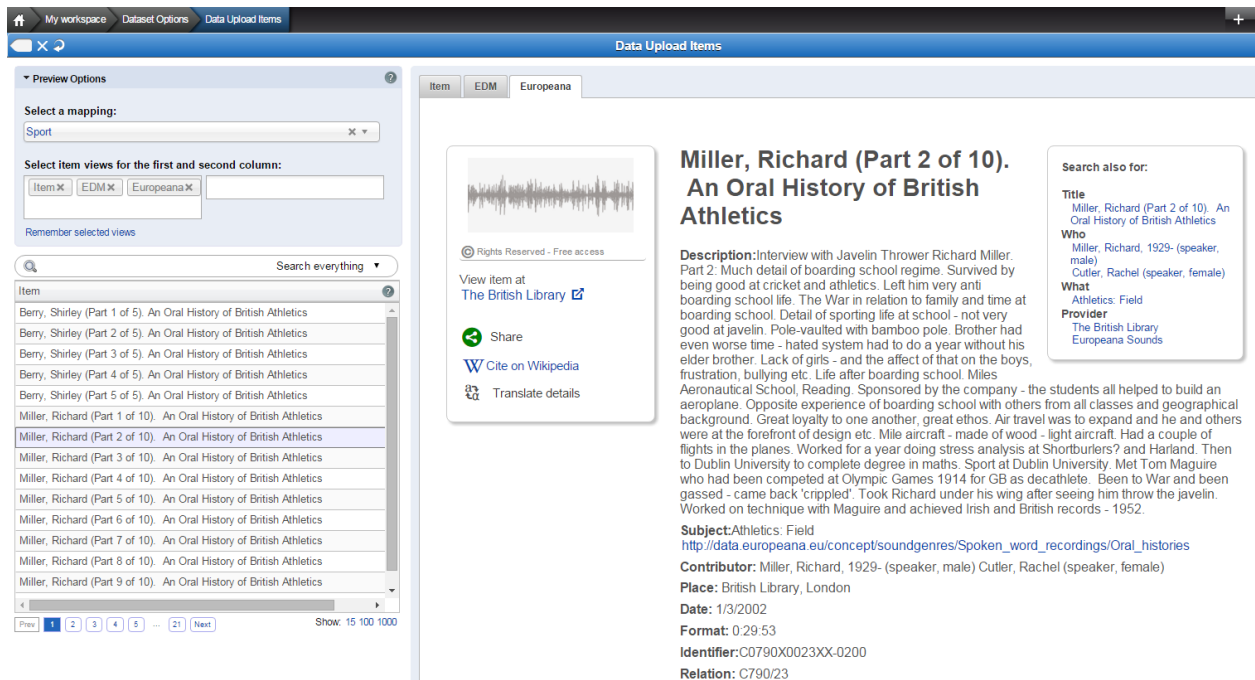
My workspace Dataset Options Data Upload Items

Data Upload Items

Preview Options

Select a mapping:

Sport

Select item views for the first and second column:

Item EDM Europeana

Remember selected views

Search everything

Item

Berry, Shirley (Part 1 of 5). An Oral History of British Athletics
Berry, Shirley (Part 2 of 5). An Oral History of British Athletics
Berry, Shirley (Part 3 of 5). An Oral History of British Athletics
Berry, Shirley (Part 4 of 5). An Oral History of British Athletics
Berry, Shirley (Part 5 of 5). An Oral History of British Athletics
Miller, Richard (Part 1 of 10). An Oral History of British Athletics
Miller, Richard (Part 2 of 10). An Oral History of British Athletics
Miller, Richard (Part 3 of 10). An Oral History of British Athletics
Miller, Richard (Part 4 of 10). An Oral History of British Athletics
Miller, Richard (Part 5 of 10). An Oral History of British Athletics
Miller, Richard (Part 6 of 10). An Oral History of British Athletics
Miller, Richard (Part 7 of 10). An Oral History of British Athletics
Miller, Richard (Part 8 of 10). An Oral History of British Athletics
Miller, Richard (Part 9 of 10). An Oral History of British Athletics

Prev 1 2 3 4 5 ... 21 Next Show: 15 100 1000

Item EDM Europeana

Rights Reserved - Free access

View item at
The British Library

Share

Cite on Wikipedia

Translate details

Miller, Richard (Part 2 of 10). An Oral History of British Athletics

Description:Interview with Javelin Thrower Richard Miller. Part 2: Much detail of boarding school regime. Survived by being good at cricket and athletics. Left him very anti boarding school life. The War in relation to family and time at boarding school. Detail of sporting life at school - not very good at javelin. Pole-vaulted with bamboo pole. Brother had even worse time - hated system had to do a year without his elder brother. Lack of girls - and the affect of that on the boys, frustration, bullying etc. Life after boarding school. Miles Aeronautical School, Reading. Sponsored by the company - the students all helped to build an aeroplane. Opposite experience of boarding school with others from all classes and geographical background. Great loyalty to one another, great ethos. Air travel was to expand and he and others were at the forefront of design etc. Mile aircraft - made of wood - light aircraft. Had a couple of flights in the planes. Worked for a year doing stress analysis at Shortburlers? and Harland. Then to Dublin University to complete degree in maths. Sport at Dublin University. Met Tom Maguire who had been competed at Olympic Games 1914 for GB as decathlete. Been to War and been gassed - came back 'crippled'. Took Richard under his wing after seeing him throw the javelin. Worked on technique with Maguire and achieved Irish and British records - 1952.

Subject:Athletics: Field
http://data.europeana.eu/concept/soundgenres/Spoken_word_recordings/Oral_histories

Contributor: Miller, Richard, 1929- (speaker, male) Cutler, Rachel (speaker, female)

Place: British Library, London

Date: 1/3/2002

Format: 0:29:53

Identifier:C0790X0023XX-0200

Relation: C790/23

Search also for:

Title
Miller, Richard (Part 2 of 10). An Oral History of British Athletics
Who
Miller, Richard, 1929- (speaker, male)
Cutler, Rachel (speaker, female)
What
Athletics: Field
Provider
The British Library
Europeana Sounds